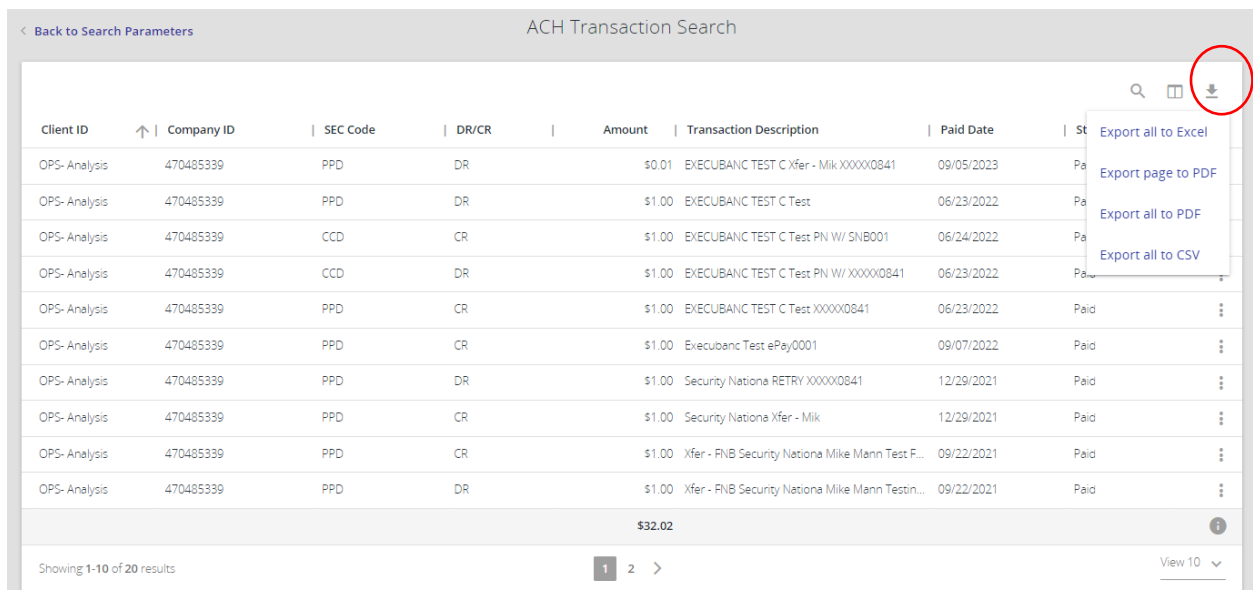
< Back to Search Parameters

ACH Transaction Search

| Client ID | Company ID | SEC Code | DR/CR | Amount | Transaction Description | Paid Date | St |
|---|---|---|---|---|---|---|---|
| OPS- Analysis | 470485339 | PPD | DR | $0.01 | EXECUBANC TEST C Xfer - Mik XXXXX0841 | 09/05/2023 | Pai |
| OPS- Analysis | 470485339 | PPD | DR | $1.00 | EXECUBANC TEST C Test | 06/23/2022 | Pa |
| OPS- Analysis | 470485339 | CCD | CR | $1.00 | EXECUBANC TEST C Test PN W/ SNB001 | 06/24/2022 | Pa |
| OPS- Analysis | 470485339 | CCD | DR | $1.00 | EXECUBANC TEST C Test PN W/ XXXXX0841 | 06/23/2022 | Pai |
| OPS- Analysis | 470485339 | PPD | CR | $1.00 | EXECUBANC TEST C Test XXXXX0841 | 06/23/2022 | Paid |
| OPS- Analysis | 470485339 | PPD | CR | $1.00 | Execubanc Test ePay0001 | 09/07/2022 | Paid |
| OPS- Analysis | 470485339 | PPD | DR | $1.00 | Security Nationa RETRY XXXXX0841 | 12/29/2021 | Paid |
| OPS- Analysis | 470485339 | PPD | CR | $1.00 | Security Nationa Xfer - Mik | 12/29/2021 | Paid |
| OPS- Analysis | 470485339 | PPD | CR | $1.00 | Xfer - FNB Security Nationa Mike Mann Test F... | 09/22/2021 | Paid |
| OPS- Analysis | 470485339 | PPD | DR | $1.00 | Xfer - FNB Security Nationa Mike Mann Testin... | 09/22/2021 | Paid |
| | | | | $32.02 | | | |

Export all to Excel
Export page to PDF
Export all to PDF
Export all to CSV

Showing 1-10 of 20 results

1 2 >

View 10